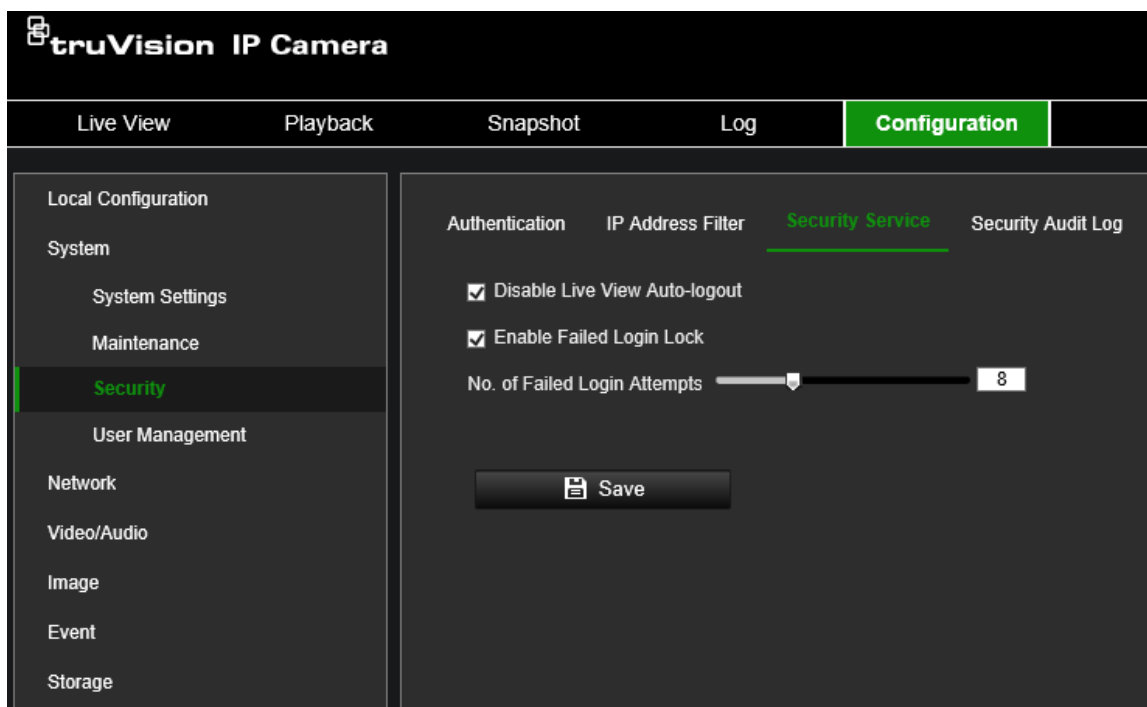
truVision IP Camera

Live View
Playback
Snapshot
Log
Configuration

Local Configuration
System
System Settings
Maintenance
Security
User Management
Network
Video/Audio
Image
Event
Storage

Authentication
IP Address Filter
Security Service
Security Audit Log

Disable Live View Auto-logout
Enable Failed Login Lock
No. of Failed Login Attempts 8

Save